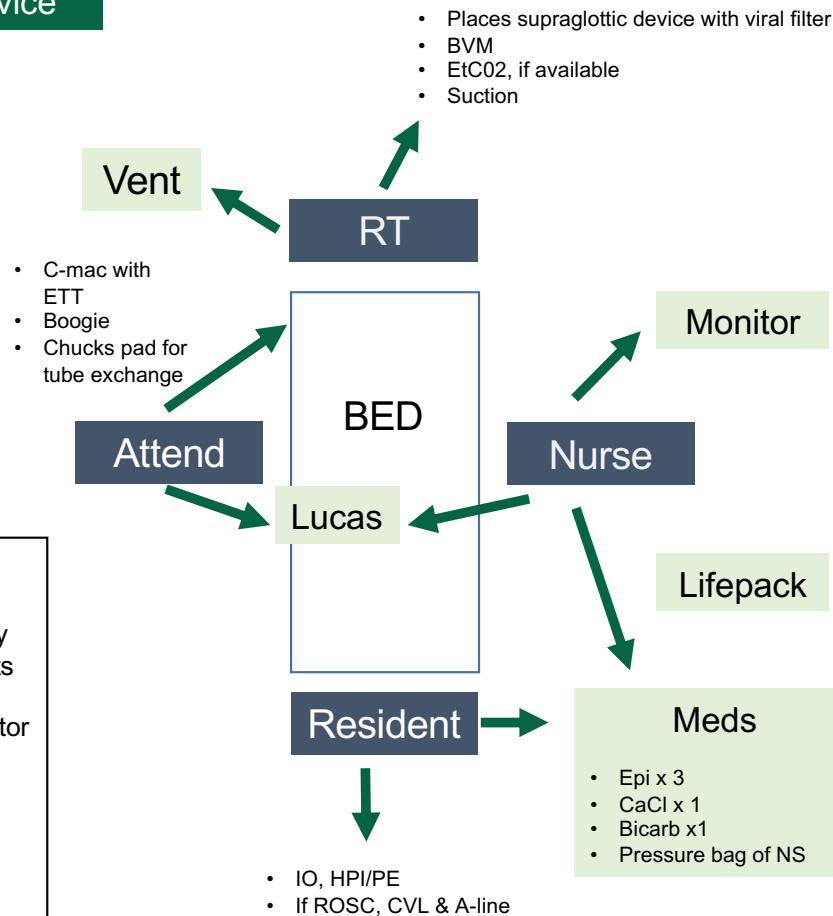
vice

- Places supraglottic device with viral filter
- BVM
- EtC02, if available
- Suction

Vent

RT

- C-mac with ETT
- Boogie
- Chucks pad for tube exchange

Monitor

BED

Attend

Nurse

Lucas

Lifepack

y
s
tor

Resident

Meds

- Epi x 3
- CaCl x 1
- Bicarb x1
- Pressure bag of NS

- IO, HPI/PE
- If ROSC, CVL & A-line